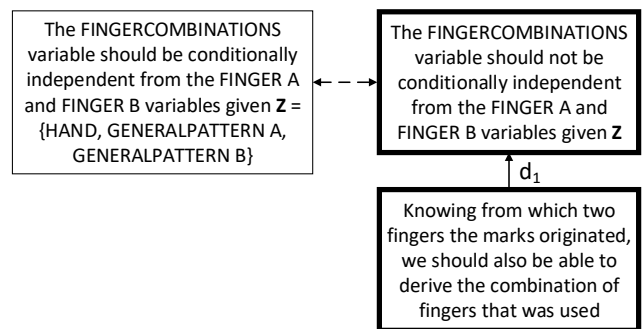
The FINGERCOMBINATIONS variable should be conditionally independent from the FINGER A and FINGER B variables given **Z** = {HAND, GENERALPATTERN A, GENERALPATTERN B}

The FINGERCOMBINATIONS variable should not be conditionally independent from the FINGER A and FINGER B variables given **Z**

$d_1$

Knowing from which two fingers the marks originated, we should also be able to derive the combination of fingers that was used